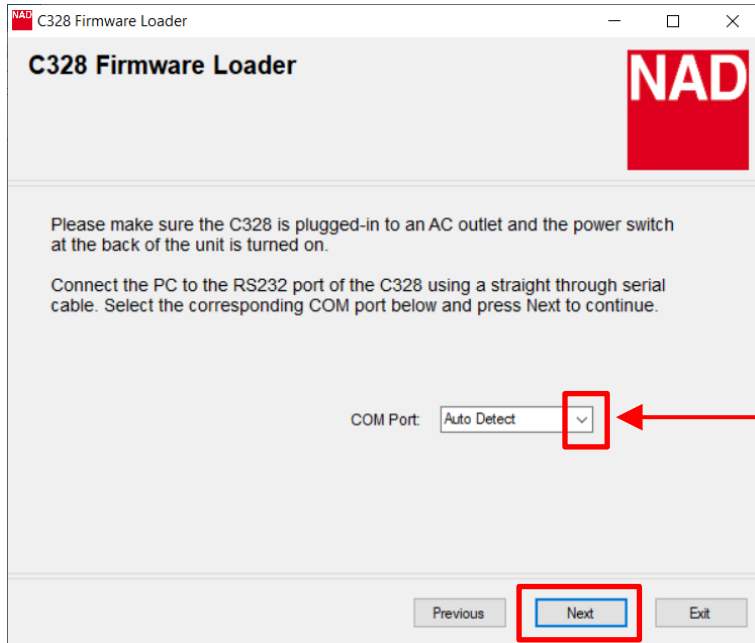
NAD C328 Firmware Loader

C328 Firmware Loader

NAD

Please make sure the C328 is plugged-in to an AC outlet and the power switch at the back of the unit is turned on.

Connect the PC to the RS232 port of the C328 using a straight through serial cable. Select the corresponding COM port below and press Next to continue.

COM Port: Auto Detect

Previous
Next
Exit